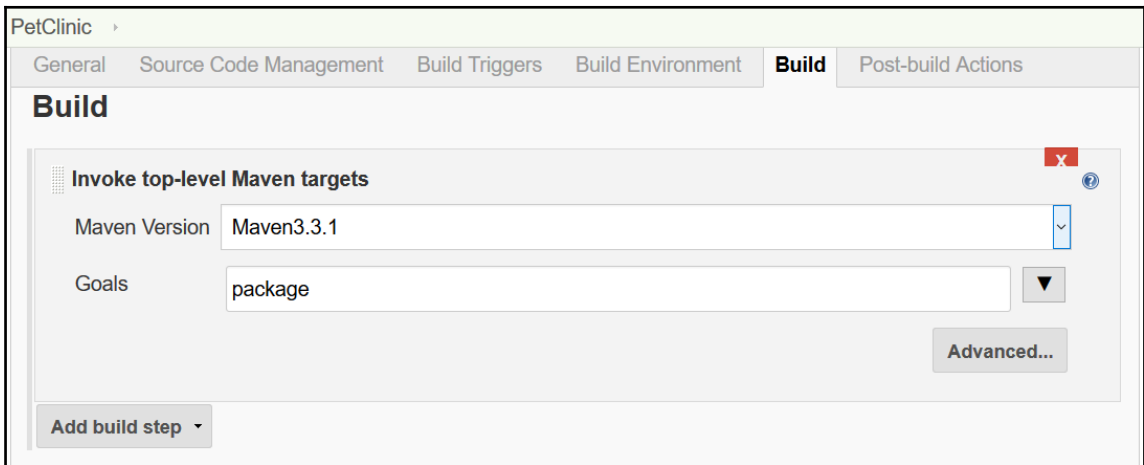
PetClinic

General Source Code Management Build Triggers Build Environment Build Post-build Actions

Build

X

Invoke top-level Maven targets

Maven Version Maven3.3.1

Goals package

Advanced...

Add build step